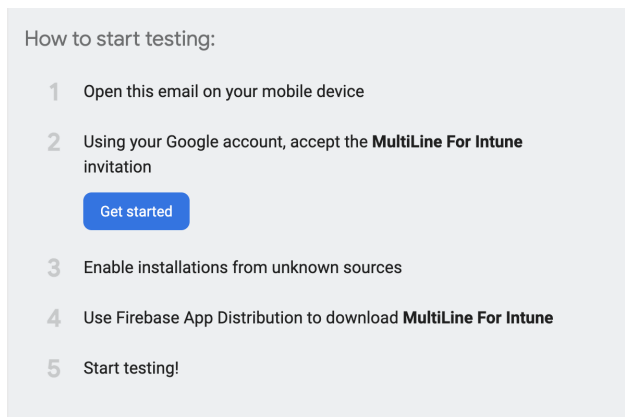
How to start testing:

1 Open this email on your mobile device

2 Using your Google account, accept the **MultiLine For Intune** invitation

Get started

3 Enable installations from unknown sources

4 Use Firebase App Distribution to download **MultiLine For Intune**

5 Start testing!